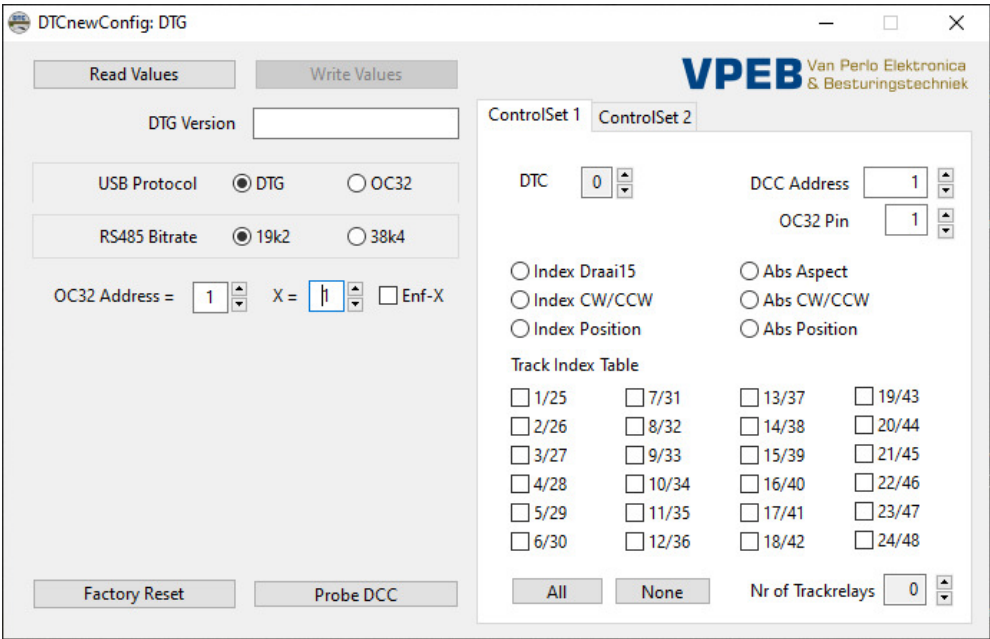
DTCnewConfig: DTG

Read Values
Write Values

DTG Version

USB Protocol DTG OC32

RS485 Bitrate 19k2 38k4

OC32 Address = 1 X = 1 Enf-X

VPEB Van Perlo Elektronica & Besturingstechniek

ControlSet 1 ControlSet 2

DTC 0

DCC Address 1

OC32 Pin 1

Index Draai15
Abs Aspect
Index CW/CCW
Abs CW/CCW
Index Position
Abs Position

Track Index Table

| 1/25 | 7/31 | 13/37 | 19/43 |
|---|---|---|---|
| 2/26 | 8/32 | 14/38 | 20/44 |
| 3/27 | 9/33 | 15/39 | 21/45 |
| 4/28 | 10/34 | 16/40 | 22/46 |
| 5/29 | 11/35 | 17/41 | 23/47 |
| 6/30 | 12/36 | 18/42 | 24/48 |

All None Nr of Trackrelays 0

Factory Reset
Probe DCC